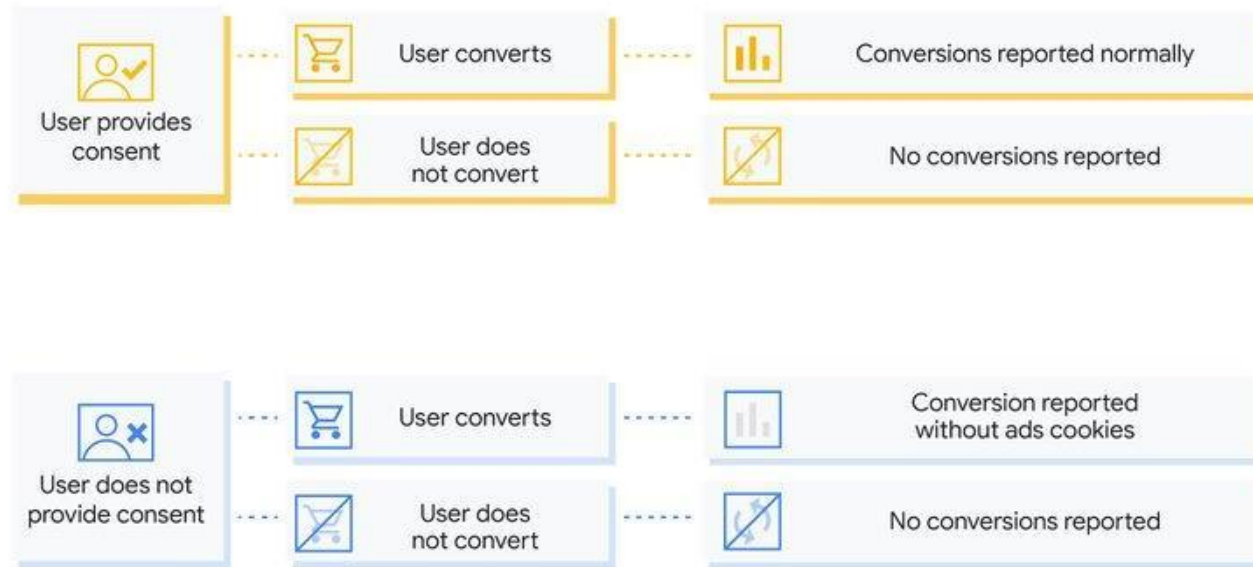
User provides consent

User converts

Conversions reported normally

User does not convert

No conversions reported

User does not provide consent

User converts

Conversion reported without ads cookies

User does not convert

No conversions reported